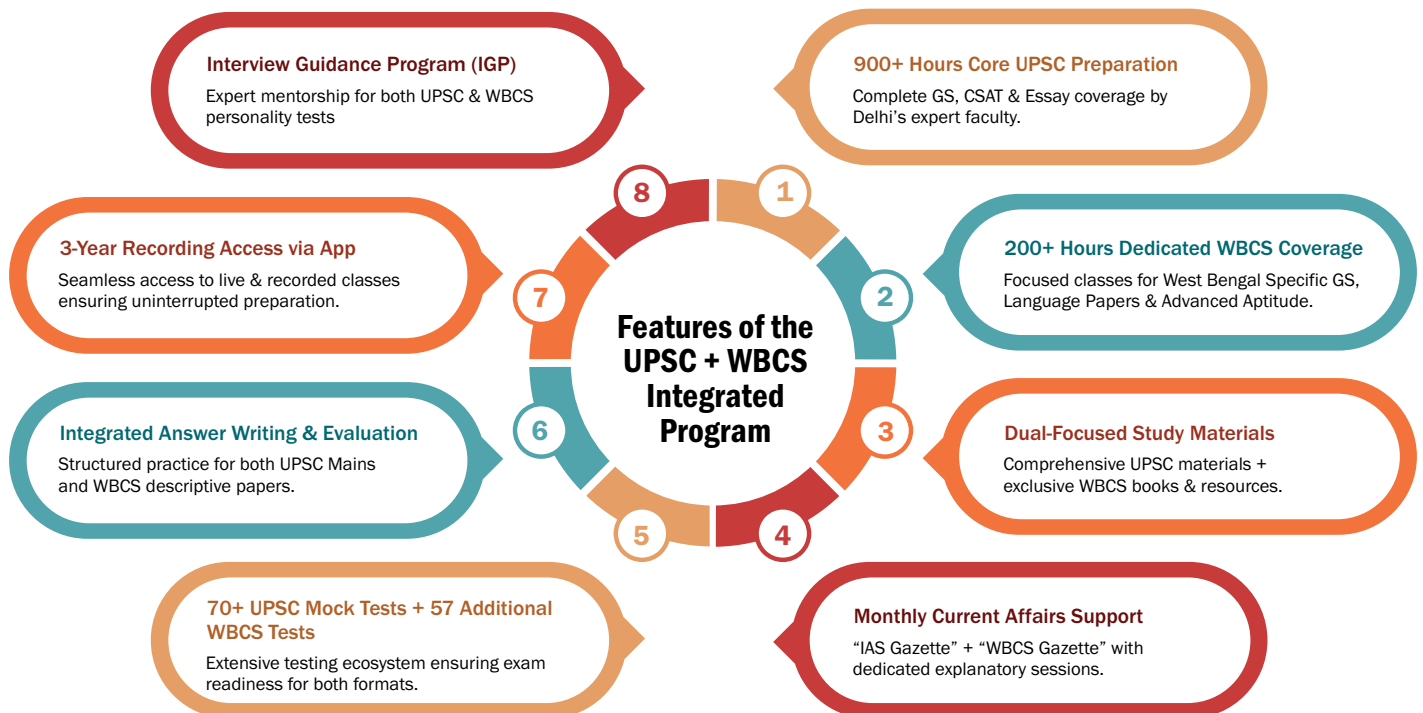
Features of the UPSC + WBCS Integrated Program

1

900+ Hours Core UPSC Preparation

Complete GS, CSAT & Essay coverage by Delhi's expert faculty.

2

200+ Hours Dedicated WBCS Coverage

Focused classes for West Bengal Specific GS, Language Papers & Advanced Aptitude.

3

Dual-Focused Study Materials

Comprehensive UPSC materials + exclusive WBCS books & resources.

4

Monthly Current Affairs Support

"IAS Gazette" + "WBCS Gazette" with dedicated explanatory sessions.

5

70+ UPSC Mock Tests + 57 Additional WBCS Tests

Extensive testing ecosystem ensuring exam readiness for both formats.

6

Integrated Answer Writing & Evaluation

Structured practice for both UPSC Mains and WBCS descriptive papers.

7

3-Year Recording Access via App

Seamless access to live & recorded classes ensuring uninterrupted preparation.

8

Interview Guidance Program (IGP)

Expert mentorship for both UPSC & WBCS personality tests